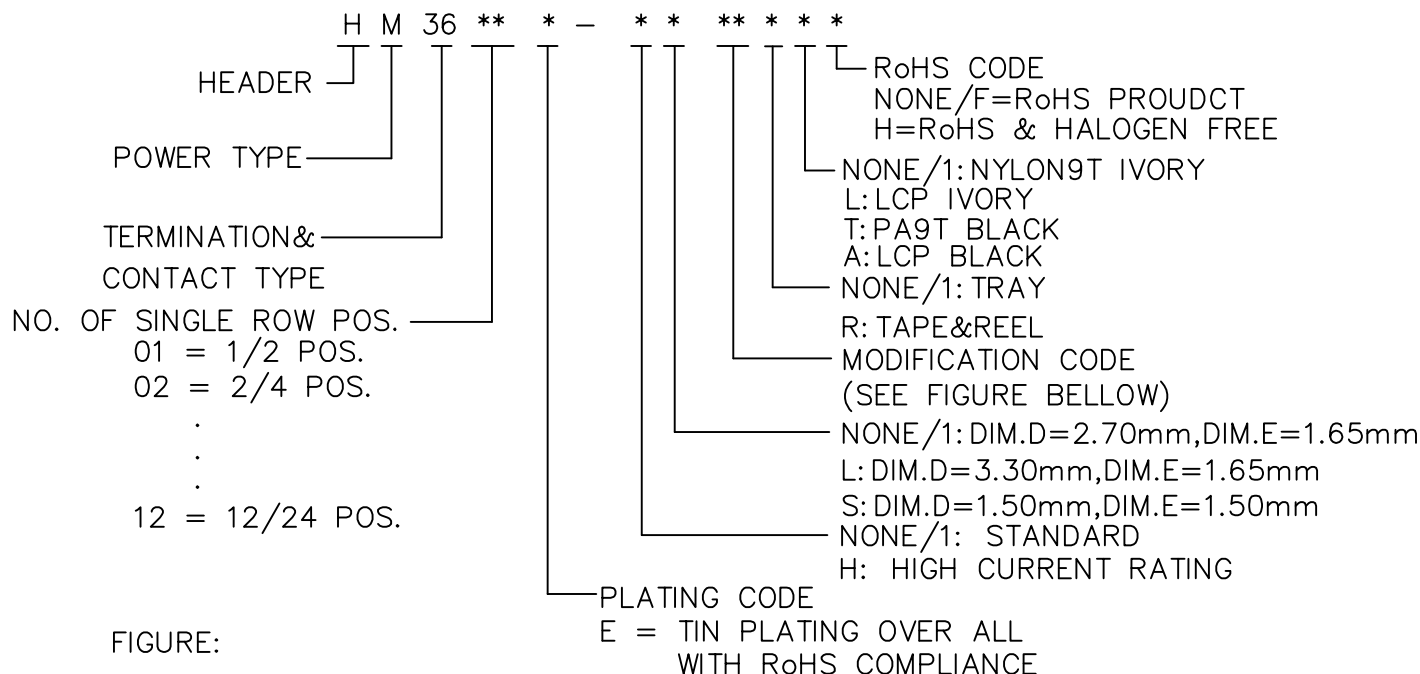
H M 36 ** * – * * ** * * *

HEADER

POWER TYPE

TERMINATION&
CONTACT TYPE

NO. OF SINGLE ROW POS.
01 = 1/2 POS.
02 = 2/4 POS.
.
.
.
12 = 12/24 POS.

FIGURE:

RoHS CODE
NONE/F=RoHS PROUDCT
H=RoHS & HALOGEN FREE

NONE/1: NYLON9T IVORY
L: LCP IVORY
T: PA9T BLACK
A: LCP BLACK

NONE/1: TRAY
R: TAPE&REEL

MODIFICATION CODE
(SEE FIGURE BELLOW)

NONE/1: DIM.D=2.70mm,DIM.E=1.65mm
L: DIM.D=3.30mm,DIM.E=1.65mm
S: DIM.D=1.50mm,DIM.E=1.50mm

NONE/1: STANDARD
H: HIGH CURRENT RATING

PLATING CODE
E = TIN PLATING OVER ALL
WITH RoHS COMPLIANCE